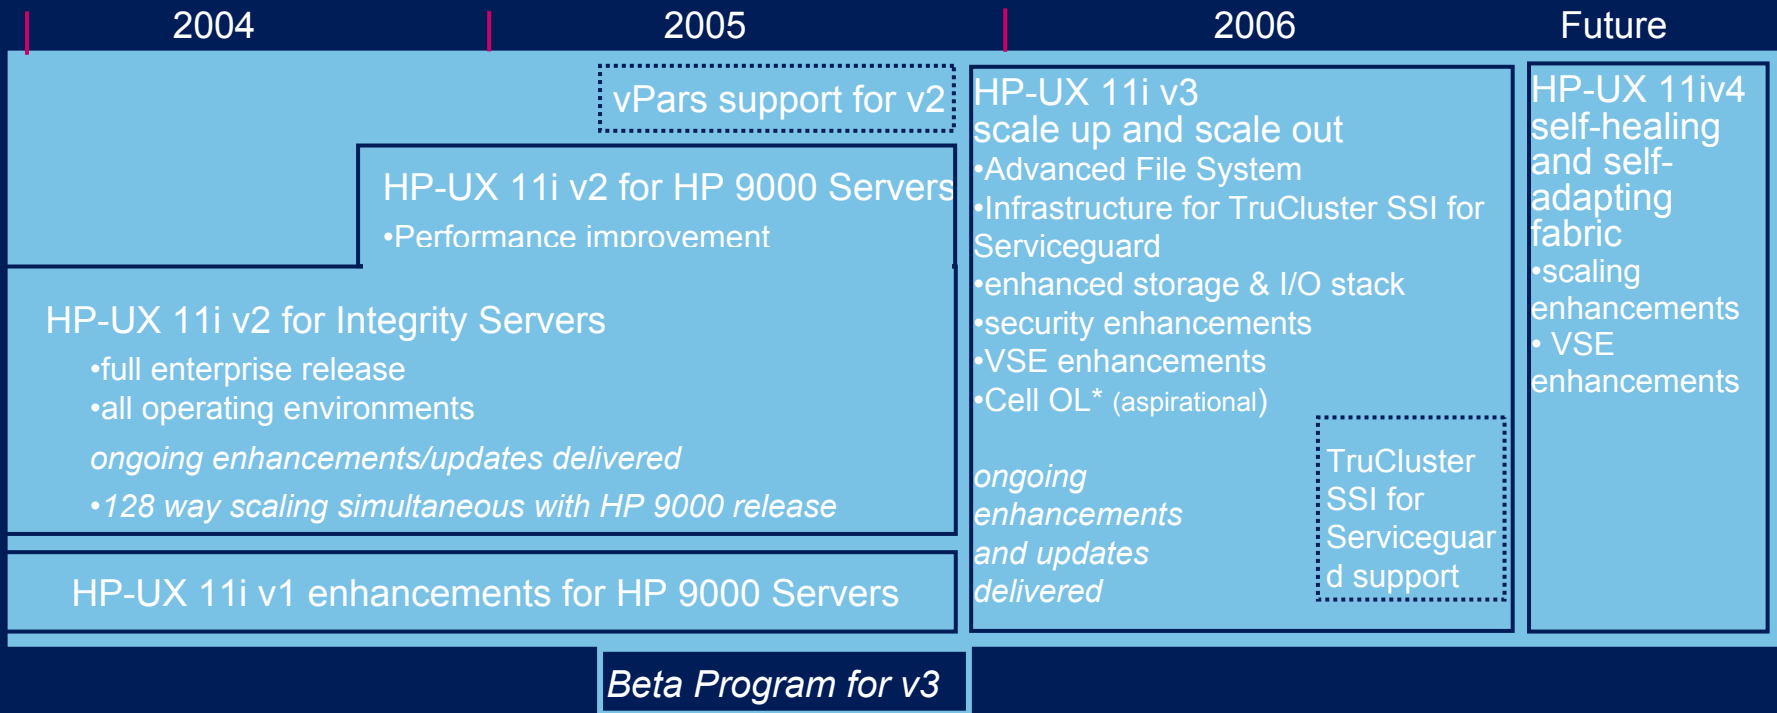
2004

2005

2006

Future

vPars support for v2

HP-UX 11i v2 for HP 9000 Servers
•Performance improvement

HP-UX 11i v2 for Integrity Servers
•full enterprise release
•all operating environments
ongoing enhancements/updates delivered
•128 way scaling simultaneous with HP 9000 release

HP-UX 11i v1 enhancements for HP 9000 Servers

Beta Program for v3

HP-UX 11i v3
scale up and scale out
•Advanced File System
•Infrastructure for TruCluster SSI for Serviceguard
•enhanced storage & I/O stack
•security enhancements
•VSE enhancements
•Cell OL* (aspirational)

ongoing enhancements and updates delivered

TruCluster SSI for Serviceguard support

HP-UX 11iv4
self-healing and self-adapting fabric
•scaling enhancements
• VSE enhancements